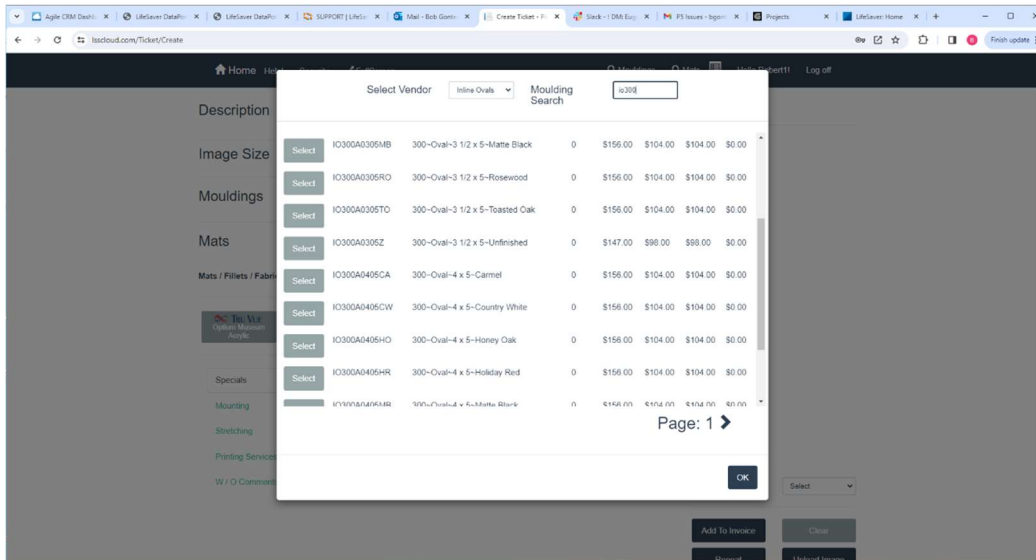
Agile CRM Dashb | LifeSaver DataPro | LifeSaver DataPro | SUPPORT | LifeSa | Mail - Bob Gonta | Create Ticket - Fr | Slack - 1 DMs Busy | PS Issues - bgont | Projects | LifeSaver: Home | +

lsscloud.com/Ticket/Create

Finish update

Home | Log off | Hello Robert1!

Description

Image Size

Mouldings

Mats

Mats / Fillets / Fabric

Tru Vue Optium Museum Acrylic

Specials

Mounting

Stretching

Printing Services

W / O Comments

Select

Add To Invoice | Clear

Select Vendor | Inline Ovals | Moulding Search | io300

| | | | | | | | |
|---|---|---|---|---|---|---|---|
| Select | IO300A0305MB | 300~Oval~3 1/2 x 5~Matte Black | 0 | $156.00 | $104.00 | $104.00 | $0.00 |
| Select | IO300A0305RO | 300~Oval~3 1/2 x 5~Rosewood | 0 | $156.00 | $104.00 | $104.00 | $0.00 |
| Select | IO300A0305TO | 300~Oval~3 1/2 x 5~Toasted Oak | 0 | $156.00 | $104.00 | $104.00 | $0.00 |
| Select | IO300A0305Z | 300~Oval~3 1/2 x 5~Unfinished | 0 | $147.00 | $98.00 | $98.00 | $0.00 |
| Select | IO300A0405CA | 300~Oval~4 x 5~Carmel | 0 | $156.00 | $104.00 | $104.00 | $0.00 |
| Select | IO300A0405CW | 300~Oval~4 x 5~Country White | 0 | $156.00 | $104.00 | $104.00 | $0.00 |
| Select | IO300A0405HO | 300~Oval~4 x 5~Honey Oak | 0 | $156.00 | $104.00 | $104.00 | $0.00 |
| Select | IO300A0405HR | 300~Oval~4 x 5~Holiday Red | 0 | $156.00 | $104.00 | $104.00 | $0.00 |
| | IO300A0405MB | 300~Oval~4 x 5~Matte Black | 0 | $156.00 | $104.00 | $104.00 | $0.00 |

Page: 1 >

OK